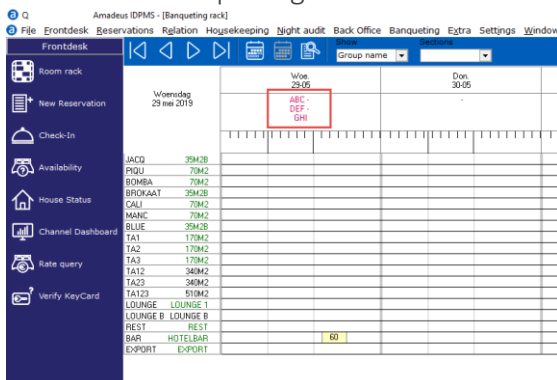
Q Amadeus IDPMS - [Banqueting rack]

File Frontdesk Reservations Relation Housekeeping Night audit Back Office Banqueting Extra Settings Window

Frontdesk

Room rack

New Reservation

Check-In

Availability

House Status

Channel Dashboard

Rate query

Verify KeyCard

Show
Group name

Sections

Woensdag
29 mei 2019

Woe.
29-05

Don.
30-05

ABC -
DEF -
GHI

| | |
|---|---|
| JACQ | 35M2B |
| PIQU | 70M2 |
| BOMBA | 70M2 |
| BROKAAT | 35M2B |
| CALI | 70M2 |
| MANC | 70M2 |
| BLUE | 35M2B |
| TA1 | 170M2 |
| TA2 | 170M2 |
| TA3 | 170M2 |
| TA12 | 340M2 |
| TA23 | 340M2 |
| TA123 | 510M2 |
| LOUNGE | LOUNGE 1 |
| LOUNGE B | LOUNGE B |
| REST | REST |
| BAR | HOTELBAR |
| EXPORT | EXPORT |

60